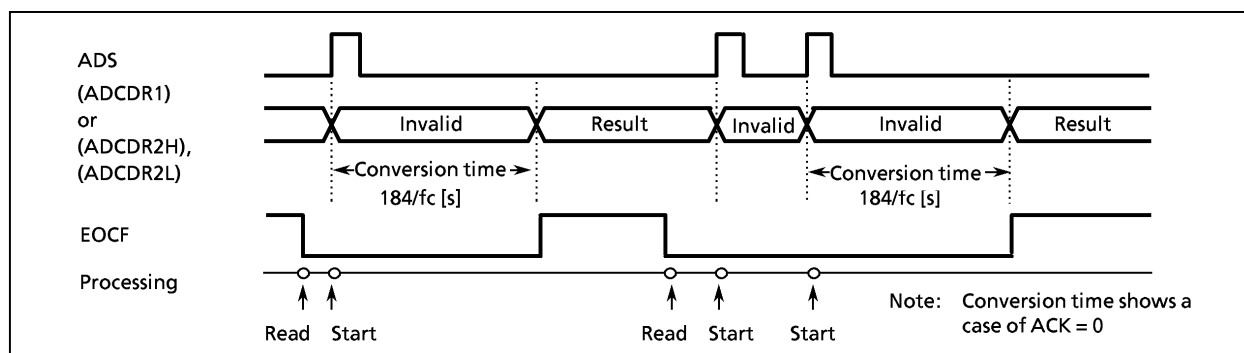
ADS

(ADCDR1)
or
(ADCDR2H),
(ADCDR2L)

Invalid | Result | Invalid | Invalid | Result

Conversion time
184/fc [s]

Conversion time
184/fc [s]

EOCF

Processing

Read Start Read Start Start

Note: Conversion time shows a case of ACK = 0